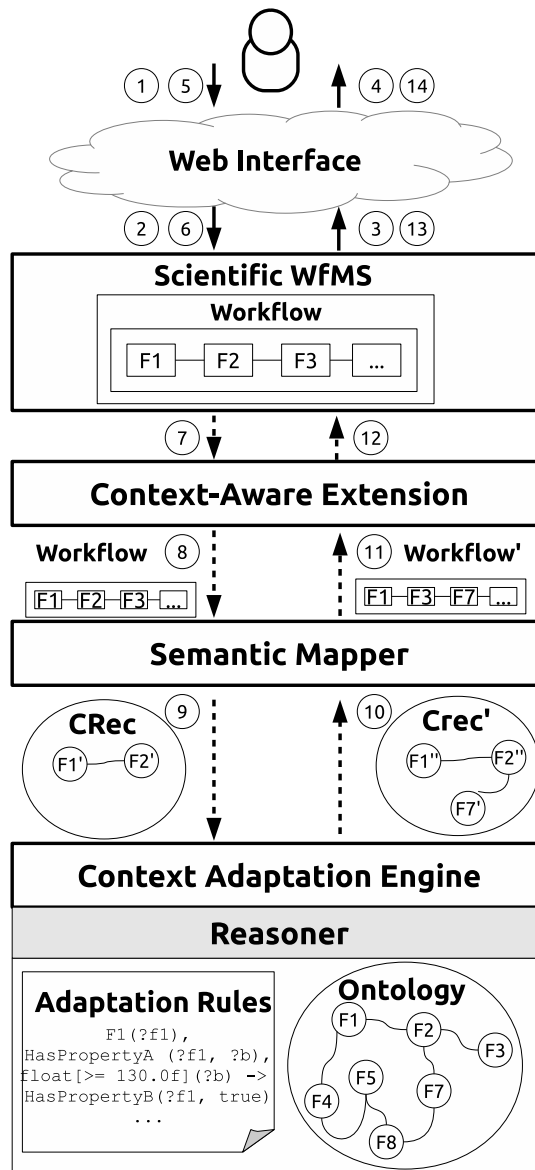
1 5

4 14

Web Interface

2 6

3 13

Scientific WfMS

Workflow

F1 F2 F3 ...

7

12

Context-Aware Extension

Workflow 8

11 Workflow'

F1 F2 F3 ...

F1 F3 F7 ...

Semantic Mapper

CRec 9

F1' F2'

10 Crec'

F1'' F2'' F7'

Context Adaptation Engine

Reasoner

Adaptation Rules

F1(?f1),
HasPropertyA (?f1, ?b),
float[>= 130.0f](?b) ->
HasPropertyB(?f1, true)
...

Ontology

F1 F2 F3 F4 F5 F7 F8